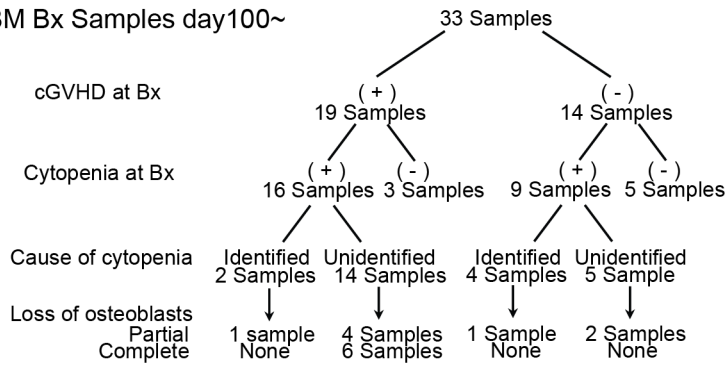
BM Bx Samples day100~

33 Samples

cGVHD at Bx

( + )
19 Samples

( - )
14 Samples

Cytopenia at Bx

( + )
16 Samples

( - )
3 Samples

( + )
9 Samples

( - )
5 Samples

Cause of cytopenia

Identified
2 Samples

Unidentified
14 Samples

Identified
4 Samples

Unidentified
5 Sample

Loss of osteoblasts
Partial
Complete

1 sample
None

4 Samples
6 Samples

1 Sample
None

2 Samples
None